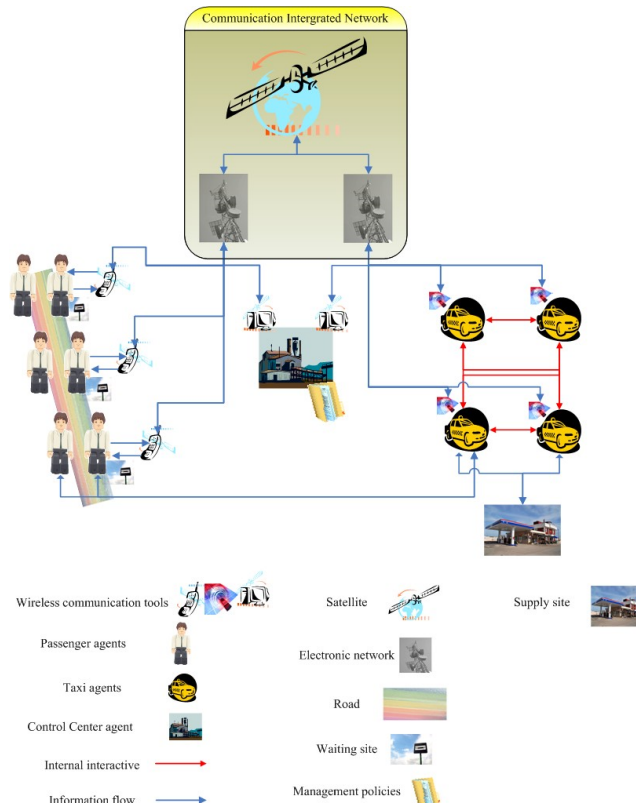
Communication Intergrated Network

Wireless communication tools

Passenger agents

Taxi agents

Control Center agent

Internal interactive

Information flow

Satellite

Electronic network

Road

Waiting site

Management policies

Supply site